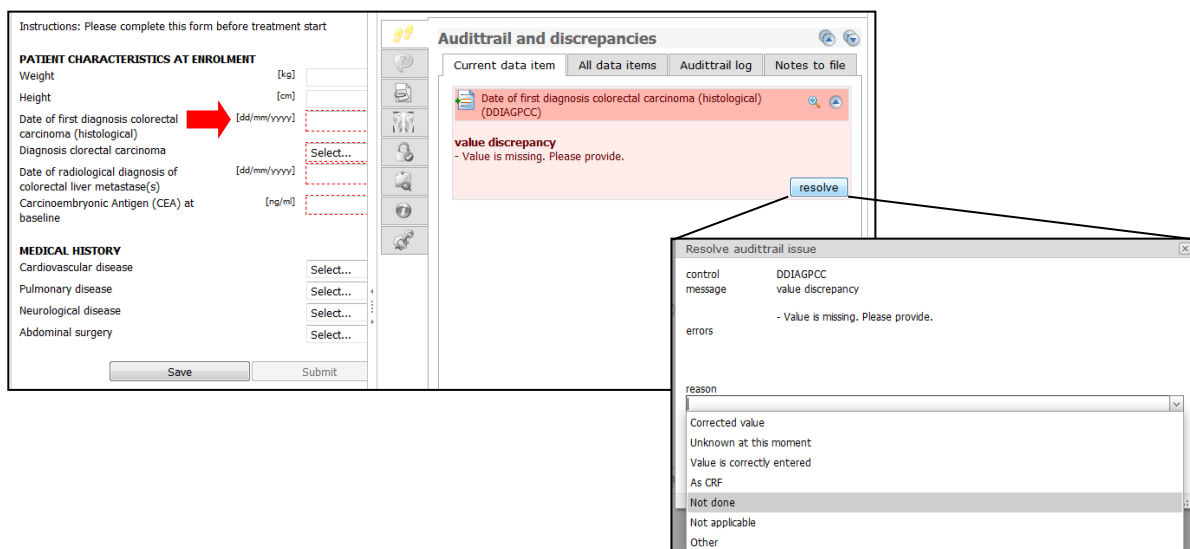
Instructions: Please complete this form before treatment start

PATIENT CHARACTERISTICS AT ENROLMENT

Weight [kg]

Height [cm]

Date of first diagnosis colorectal carcinoma (histological) [dd/mm/yyyy]

Diagnosis clorectal carcinoma Select...

Date of radiological diagnosis of colorectal liver metastase(s) [dd/mm/yyyy]

Carcinoembryonic Antigen (CEA) at baseline [ng/ml]

MEDICAL HISTORY

Cardiovascular disease Select...

Pulmonary disease Select...

Neurological disease Select...

Abdominal surgery Select...

Save Submit

Audittrail and discrepancies

Current data item | All data items | Audittrail log | Notes to file

Date of first diagnosis colorectal carcinoma (histological) (DDIAGPCC)

value discrepancy
- Value is missing. Please provide.

resolve

Resolve audittrail issue

control DDIAGPCC
message value discrepancy

- Value is missing. Please provide.
errors

reason

Corrected value
Unknown at this moment
Value is correctly entered
As CRF
Not done
Not applicable
Other